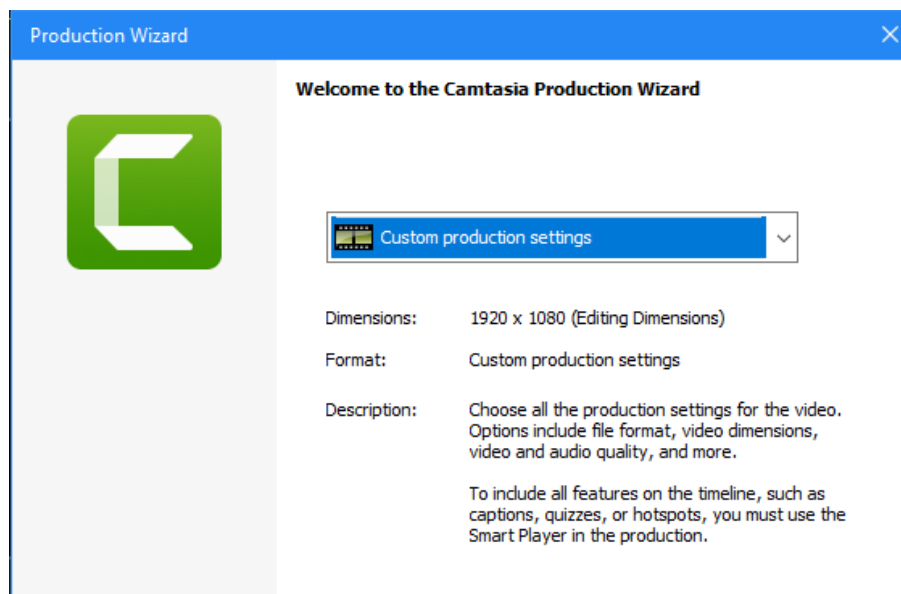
Production Wizard

Welcome to the Camtasia Production Wizard

Custom production settings

Dimensions: 1920 x 1080 (Editing Dimensions)

Format: Custom production settings

Description: Choose all the production settings for the video. Options include file format, video dimensions, video and audio quality, and more.

To include all features on the timeline, such as captions, quizzes, or hotspots, you must use the Smart Player in the production.